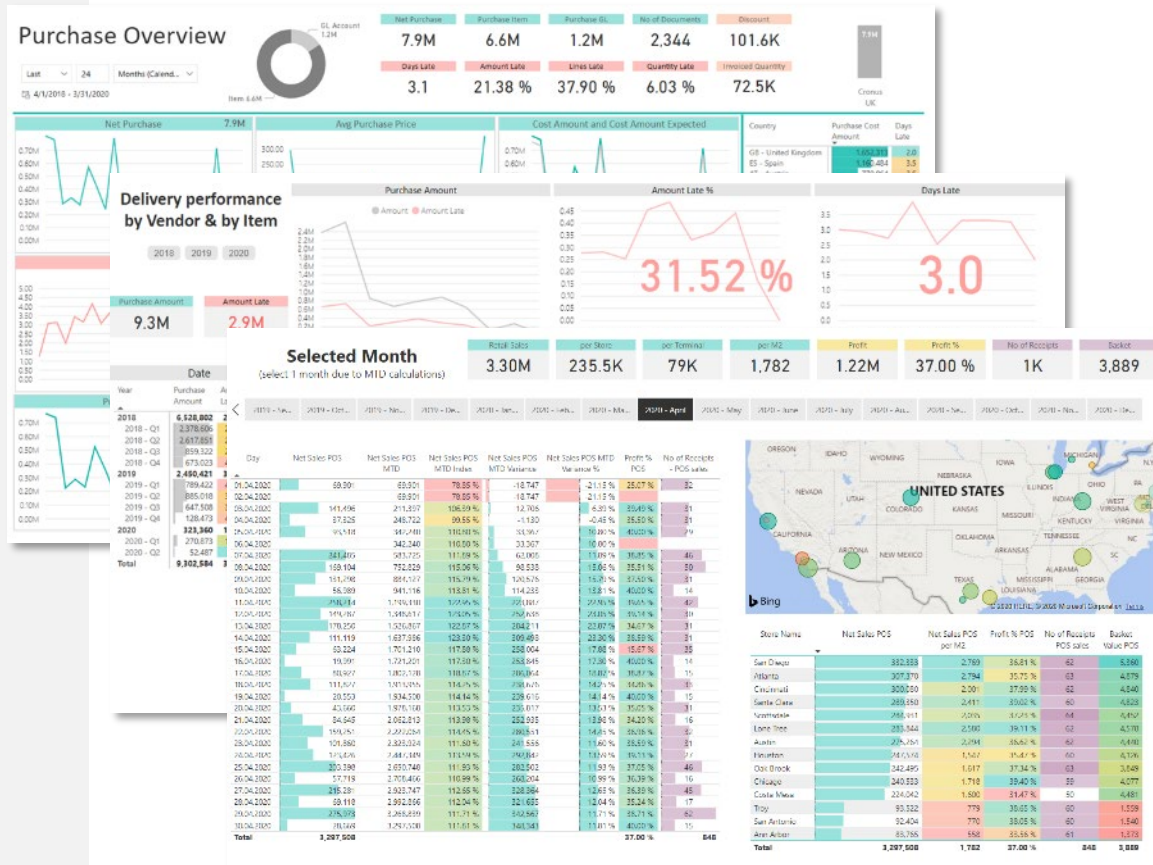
Purchase Overview

Last 24 Months (Calend...

4/1/2018 - 3/31/2020

GL Account 1.2M

Item 6.6M

| Net Purchase | Purchase Item | Purchase GL | No of Documents | Discount |
|---|---|---|---|---|
| 7.9M | 6.6M | 1.2M | 2,344 | 101.6K |
| Days Late | Amount Late | Lines Late | Quantity Late | Invoiced Quantity |
| 3.1 | 21.38 % | 37.90 % | 6.03 % | 72.5K |

7.9M

Cronus UK

Net Purchase 7.9M

Avg Purchase Price

Cost Amount and Cost Amount Expected

Country | Purchase Cost Amount | Days Late
GB - United Kingdom | 1,652,313 | 2.0
ES - Spain | 1,160,484 | 3.5

Delivery performance by Vendor & by Item

2018 2019 2020

Purchase Amount 9.3M

Amount Late 2.9M

Purchase Amount

Amount Amount Late

Amount Late %

31.52 %

Days Late

3.0

Date

| Year | Purchase Amount |
|---|---|
| 2018 | 6,528,802 |
| 2018 - Q1 | 2,378,606 |
| 2018 - Q2 | 2,617,651 |
| 2018 - Q3 | 859,322 |
| 2018 - Q4 | 673,023 |
| 2019 | 2,450,421 |
| 2019 - Q1 | 789,422 |
| 2019 - Q2 | 885,018 |
| 2019 - Q3 | 647,508 |
| 2019 - Q4 | 128,473 |
| 2020 | 323,360 |
| 2020 - Q1 | 270,873 |
| 2020 - Q2 | 52,487 |
| Total | 9,302,584 |

Selected Month
(select 1 month due to MTD calculations)

| Retail Sales | per Store | per Terminal | per M2 | Profit | Profit % | No of Receipts | Basket |
|---|---|---|---|---|---|---|---|
| 3.30M | 235.5K | 79K | 1,782 | 1.22M | 37.00 % | 1K | 3,889 |

2020 - April

| Day | Net Sales POS | Net Sales POS MTD | Net Sales POS MTD Index | Net Sales POS MTD Variance | Net Sales POS MTD Variance % | Profit % POS | No of Receipts - POS sales |
|---|---|---|---|---|---|---|---|
| 01.04.2020 | 69,901 | 69,901 | 78.85 % | -18,747 | -21.15 % | 25.07 % | 32 |
| 02.04.2020 | | 69,901 | 78.85 % | -18,747 | -21.15 % | | |
| Total | 3,297,508 | | | | | 37.00 % | 848 |

UNITED STATES

| Store Name | Net Sales POS | Net Sales POS per M2 | Profit % POS | No of Receipts POS sales | Basket Value POS |
|---|---|---|---|---|---|
| San Diego | 332,333 | 2,769 | 36.81 % | 62 | 5,360 |
| Atlanta | 307,370 | 2,794 | 35.75 % | 63 | 4,879 |
| Cincinnati | 300,280 | 2,001 | 37.99 % | 62 | 4,840 |
| Santa Clara | 289,350 | 2,411 | 38.02 % | 60 | 4,823 |
| Scottsdale | | | | 64 | |
| Lone Tree | | 2,500 | 39.11 % | 62 | |
| Austin | | 2,204 | 36.62 % | 62 | 4,440 |
| Houston | | 2,020 | 38.80 % | 62 | |
| Oak Brook | 242,495 | 1,617 | 37.34 % | 63 | 3,849 |
| Chicago | 240,533 | 1,718 | 39.40 % | 59 | 4,077 |
| Costa Mesa | 224,042 | 1,500 | 41.47 % | 50 | 4,481 |
| Troy | 93,332 | 779 | 38.05 % | 60 | 1,556 |
| San Antonio | 92,404 | 770 | 38.05 % | 60 | 1,540 |
| Ann Arbor | 83,765 | 558 | 33.66 % | 61 | 1,373 |
| Total | 3,297,508 | 1,782 | 37.00 % | 848 | 3,889 |